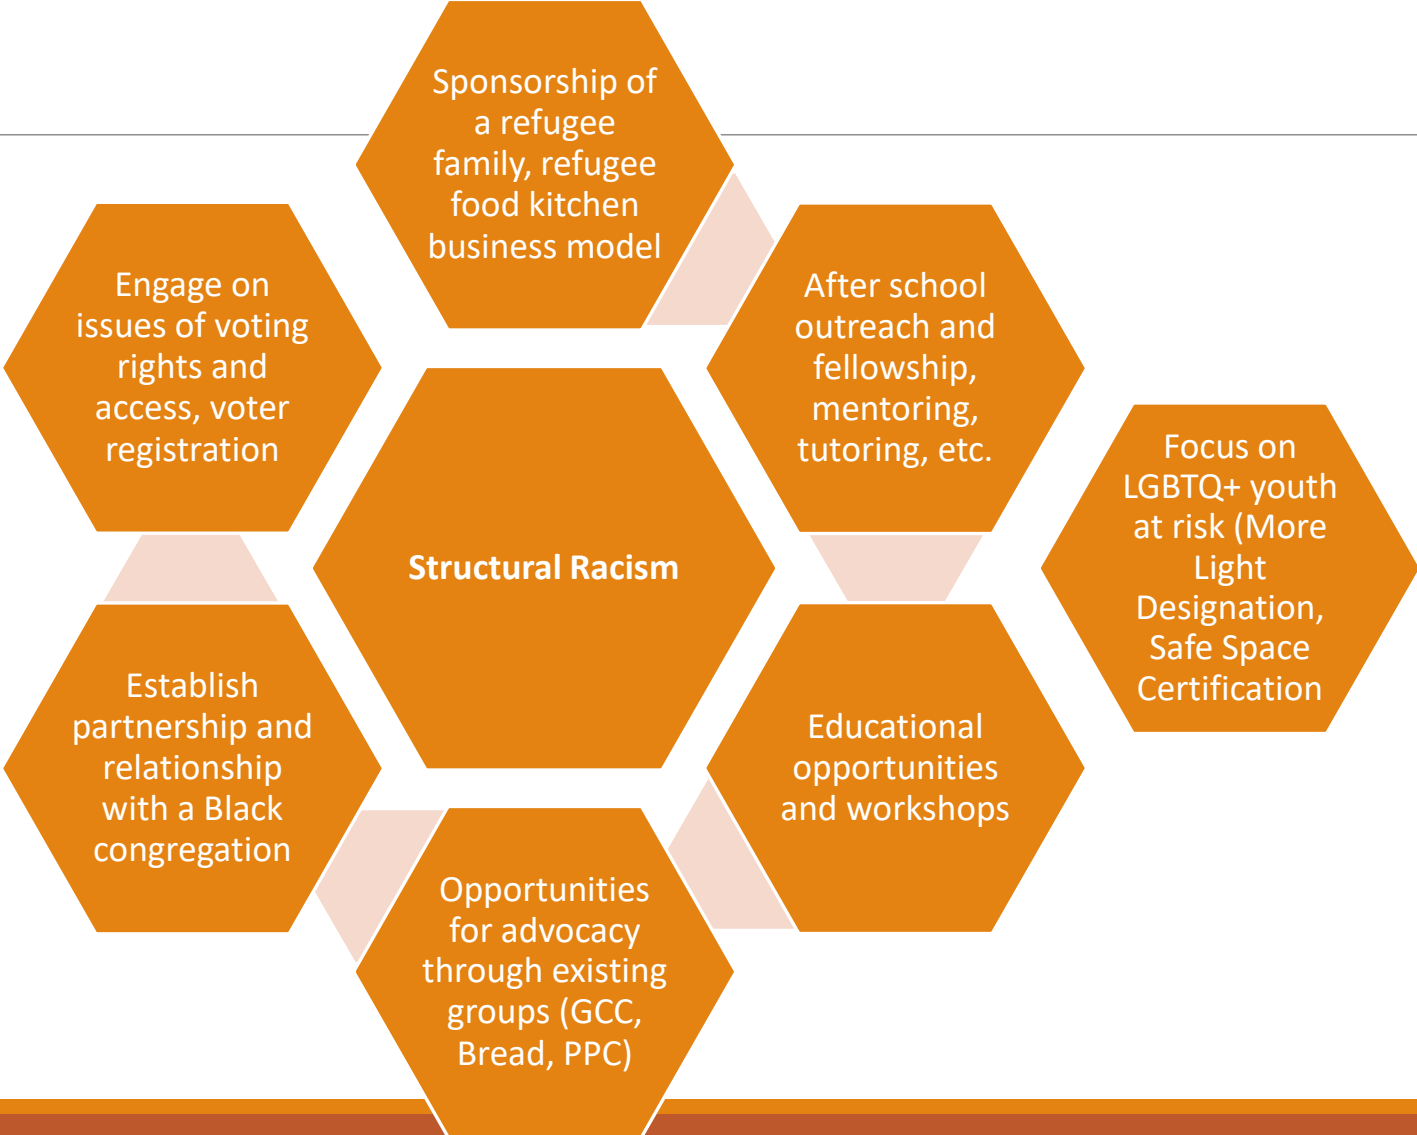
Sponsorship of a refugee family, refugee food kitchen business model

Engage on issues of voting rights and access, voter registration

Structural Racism

After school outreach and fellowship, mentoring, tutoring, etc.

Focus on LGBTQ+ youth at risk (More Light Designation, Safe Space Certification

Establish partnership and relationship with a Black congregation

Educational opportunities and workshops

Opportunities for advocacy through existing groups (GCC, Bread, PPC)